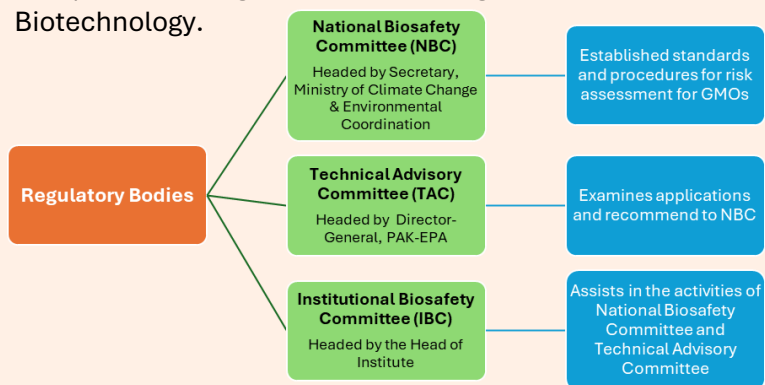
Biotechnology.

Regulatory Bodies

National Biosafety Committee (NBC)
Headed by Secretary, Ministry of Climate Change & Environmental Coordination

Established standards and procedures for risk assessment for GMOs

Technical Advisory Committee (TAC)
Headed by Director-General, PAK-EPA

Examines applications and recommend to NBC

Institutional Biosafety Committee (IBC)
Headed by the Head of Institute

Assists in the activities of National Biosafety Committee and Technical Advisory Committee